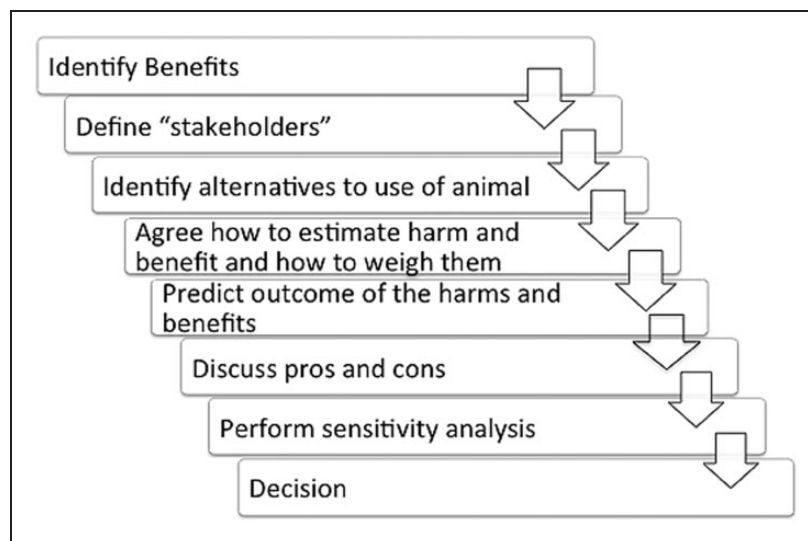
Identify Benefits

Define “stakeholders”

Identify alternatives to use of animal

Agree how to estimate harm and benefit and how to weigh them

Predict outcome of the harms and benefits

Discuss pros and cons

Perform sensitivity analysis

Decision